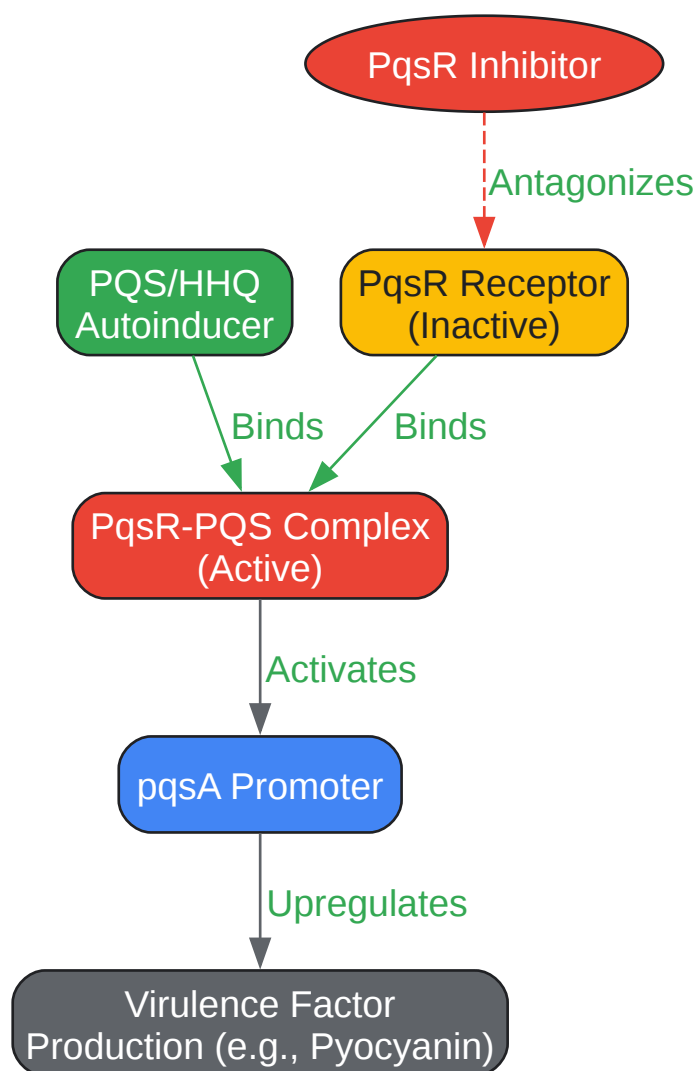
PqsR Inhibitor

Antagonizes

PQS/HHQ Autoinducer

PqsR Receptor (Inactive)

Binds

Binds

PqsR-PQS Complex (Active)

Activates

pqsA Promoter

Upregulates

Virulence Factor Production (e.g., Pyocyanin)